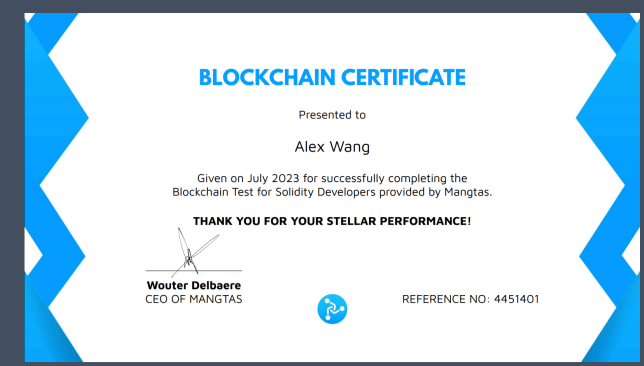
BLOCKCHAIN CERTIFICATE

Presented to

Alex Wang

Given on July 2023 for successfully completing the Blockchain Test for Solidity Developers provided by Mangtas.

THANK YOU FOR YOUR STELLAR PERFORMANCE!

Wouter Delbaere
CEO OF MANGTAS

REFERENCE NO: 4451401